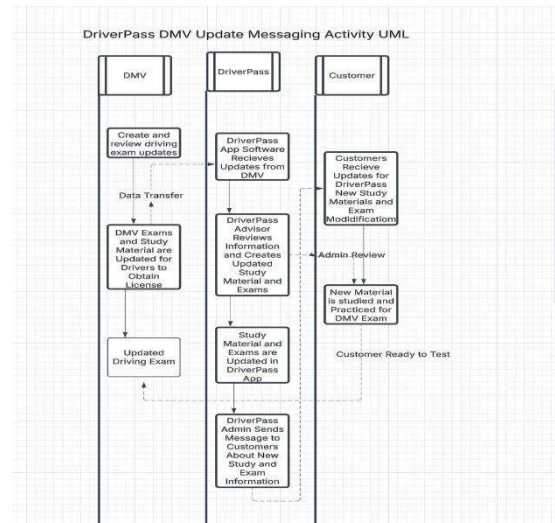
DriverPass DMV Update Messaging Activity UML

DMV

DriverPass

Customer

Create and review driving exam updates

DriverPass App Software Recieves Updates from DMV

Customers Recieve Updates for DriverPass New Study Materials and Exam Modidifications

Data Transfer

DMV Exams and Study Material are Updated for Drivers to Obtain License

DriverPass Advisor Reviews Information and Creates Updated Study Material and Exams

Admin Review

New Material is studied and Practiced for DMV Exam

Updated Driving Exam

Study Material and Exams are Updated in DriverPass App

Customer Ready to Test

DriverPass Admin Sends Message to Customers About New Study and Exam Information